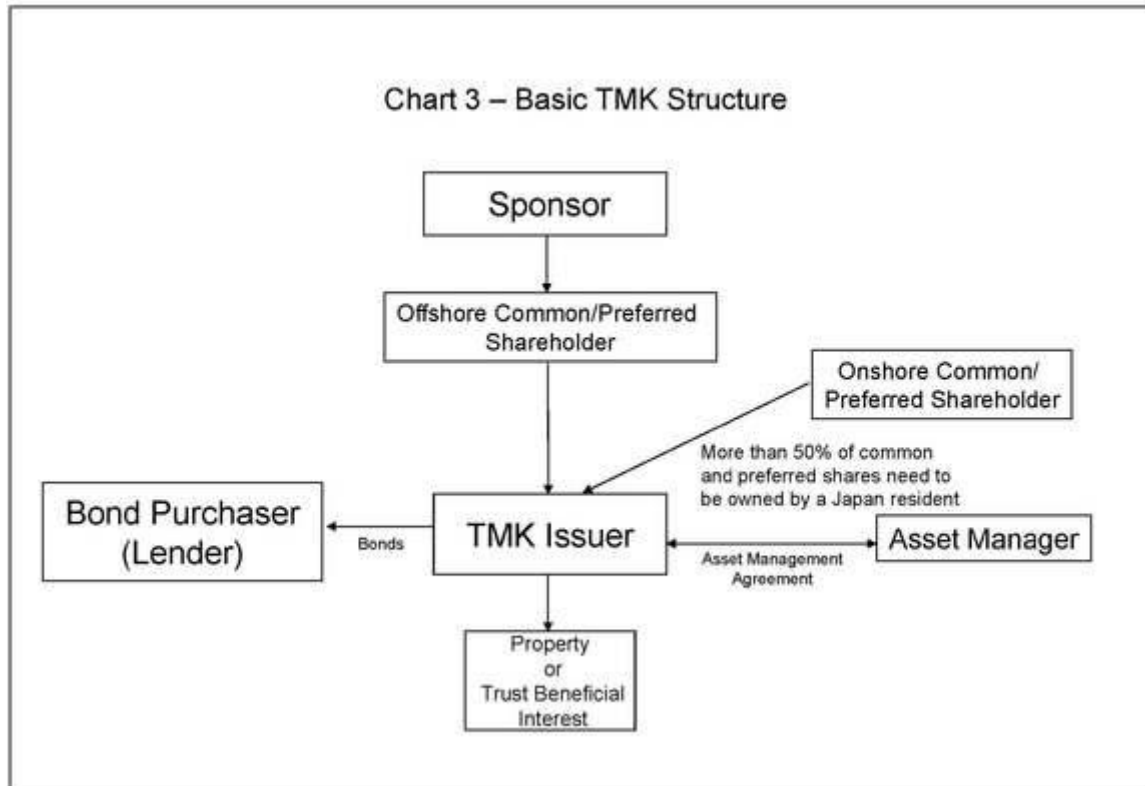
Chart 3 – Basic TMK Structure

Sponsor

Offshore Common/Preferred Shareholder

Onshore Common/ Preferred Shareholder

More than 50% of common and preferred shares need to be owned by a Japan resident

Bond Purchaser (Lender)

Bonds

TMK Issuer

Asset Manager

Asset Management Agreement

Property or Trust Beneficial Interest